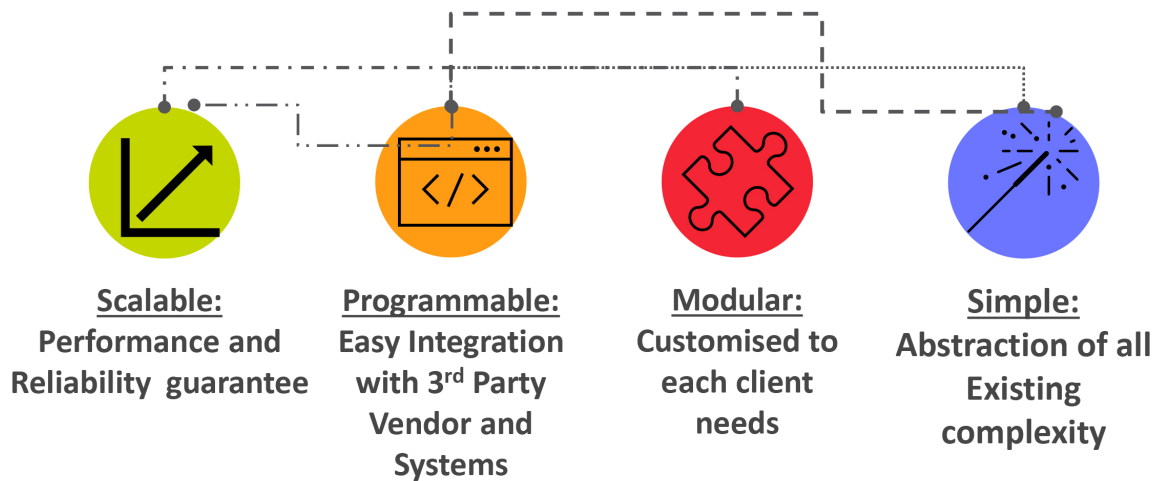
Scalable:
Performance and Reliability guarantee

Programmable:
Easy Integration with 3$^{rd}$ Party Vendor and Systems

Modular:
Customised to each client needs

Simple:
Abstraction of all Existing complexity